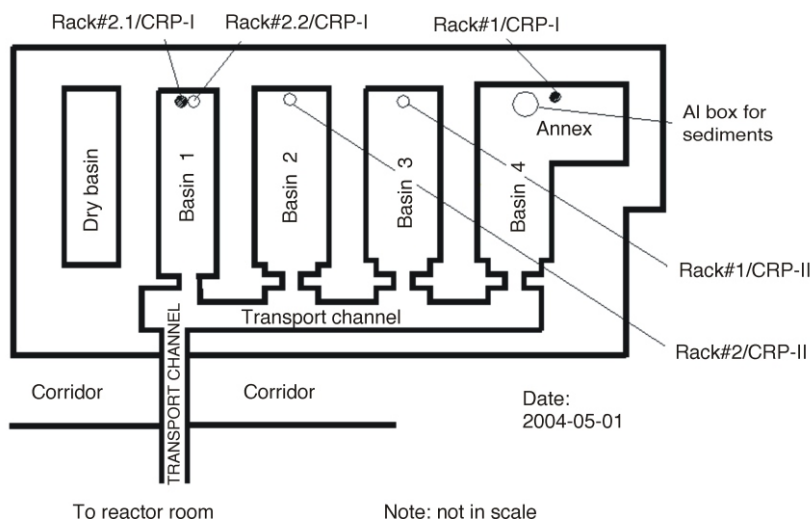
Rack#2.1/CRP-I
Rack#2.2/CRP-I
Rack#1/CRP-I
Dry basin
Basin 1
Basin 2
Basin 3
Basin 4
Annex
Al box for sediments
Rack#1/CRP-II
Transport channel
Rack#2/CRP-II
Corridor
TRANSPORT CHANNEL
Corridor
Date: 2004-05-01
To reactor room
Note: not in scale